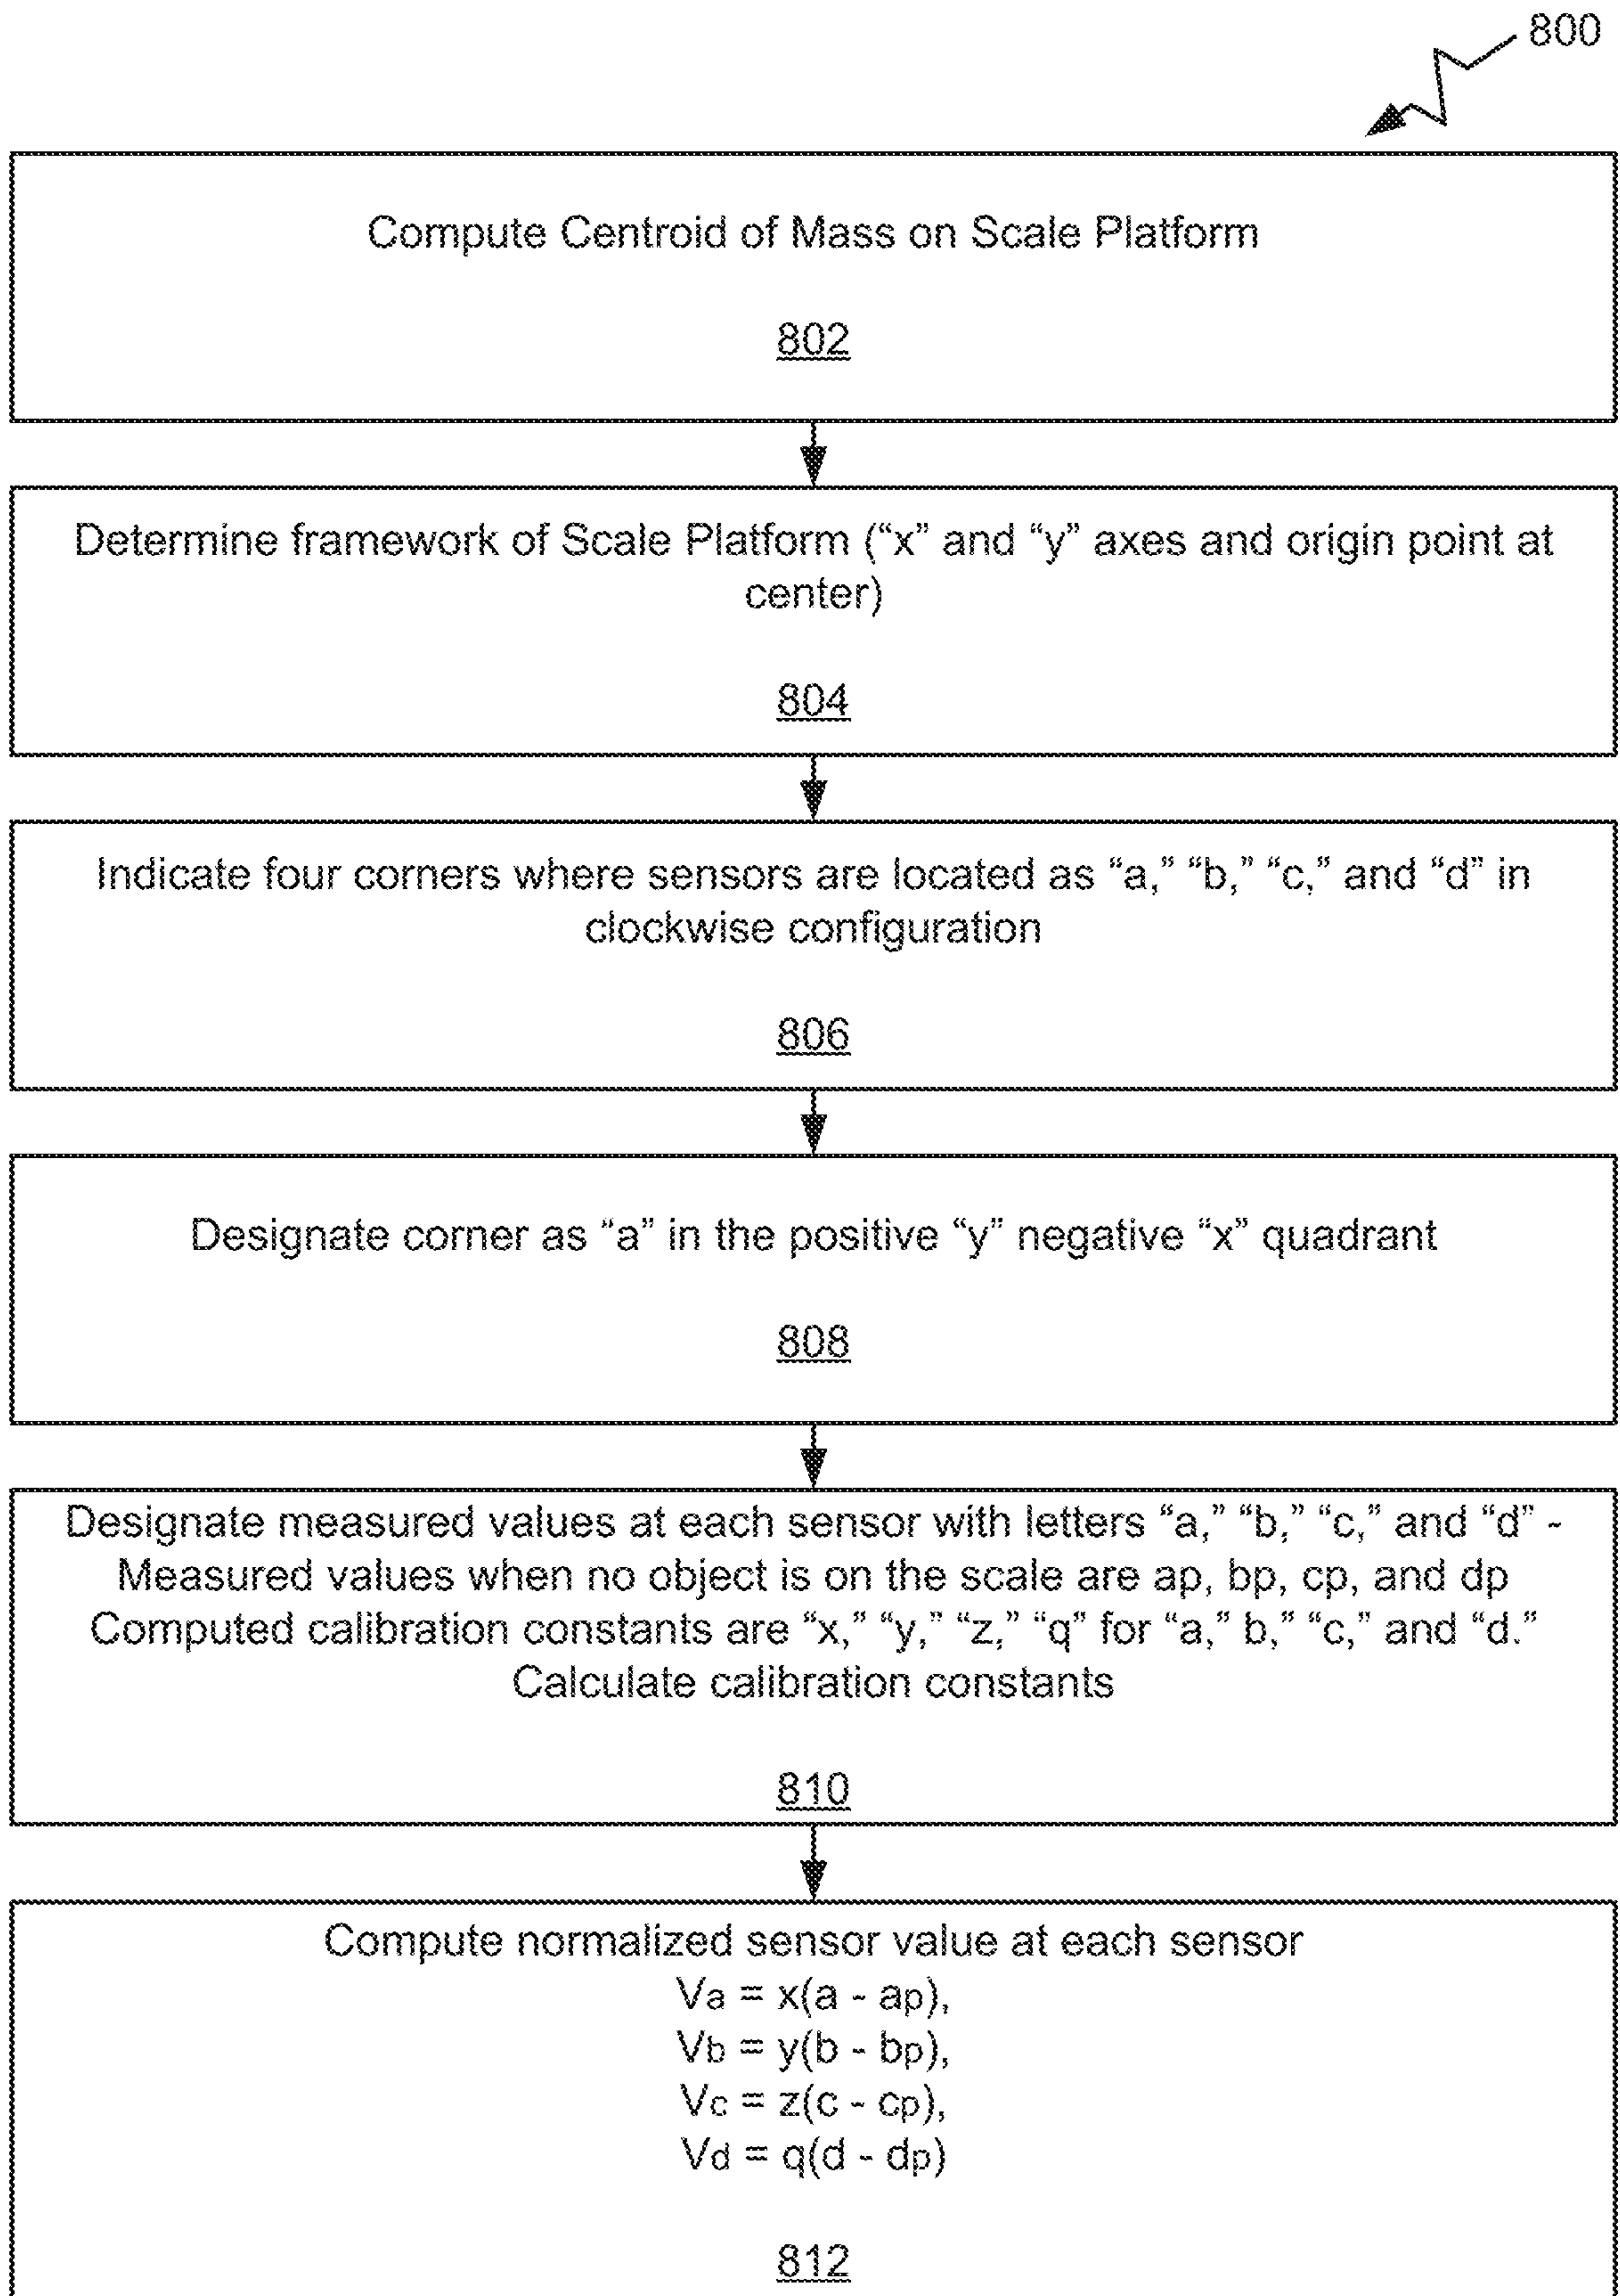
800

Compute Centroid of Mass on Scale Platform

802

Determine framework of Scale Platform (“x” and “y” axes and origin point at center)

804

Indicate four corners where sensors are located as “a,” “b,” “c,” and “d” in clockwise configuration

806

Designate corner as “a” in the positive “y” negative “x” quadrant

808

Designate measured values at each sensor with letters “a,” “b,” “c,” and “d” - Measured values when no object is on the scale are ap, bp, cp, and dp Computed calibration constants are “x,” “y,” “z,” “q” for “a,” b,” “c,” and “d.” Calculate calibration constants

810

Compute normalized sensor value at each sensor
$V_a = x(a - a_p)$,
$V_b = y(b - b_p)$,
$V_c = z(c - c_p)$,
$V_d = q(d - d_p)$

812